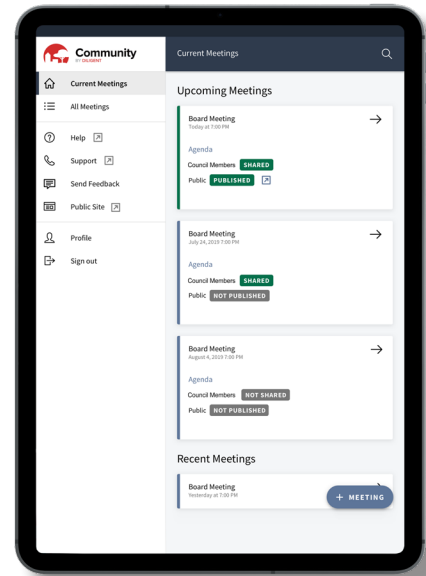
Community
BY DILIGENT

Current Meetings
All Meetings
Help
Support
Send Feedback
Public Site
Profile
Sign out

Current Meetings

Upcoming Meetings

Board Meeting
Today at 7:00 PM
Agenda
Council Members SHARED
Public PUBLISHED

Board Meeting
July 24, 2019 7:00 PM
Agenda
Council Members SHARED
Public NOT PUBLISHED

Board Meeting
August 4, 2019 7:00 PM
Agenda
Council Members NOT SHARED
Public NOT PUBLISHED

Recent Meetings

Board Meeting
Yesterday at 7:00 PM

+ MEETING